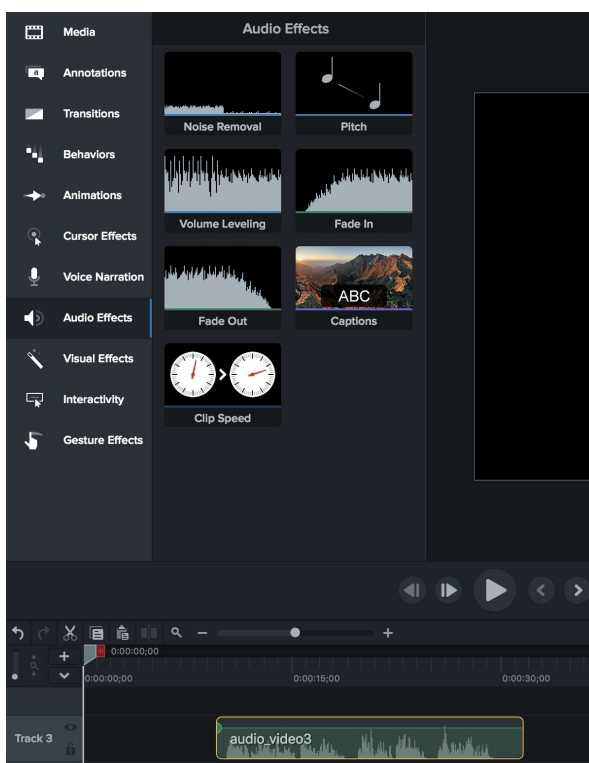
Media
Annotations
Transitions
Behaviors
Animations
Cursor Effects
Voice Narration
Audio Effects
Visual Effects
Interactivity
Gesture Effects

Audio Effects

Noise Removal
Pitch
Volume Leveling
Fade In
Fade Out
ABC
Captions
Clip Speed

0:00:00;00
0:00:00;00
0:00:15;00
0:00:30;00

Track 3
audio_video3